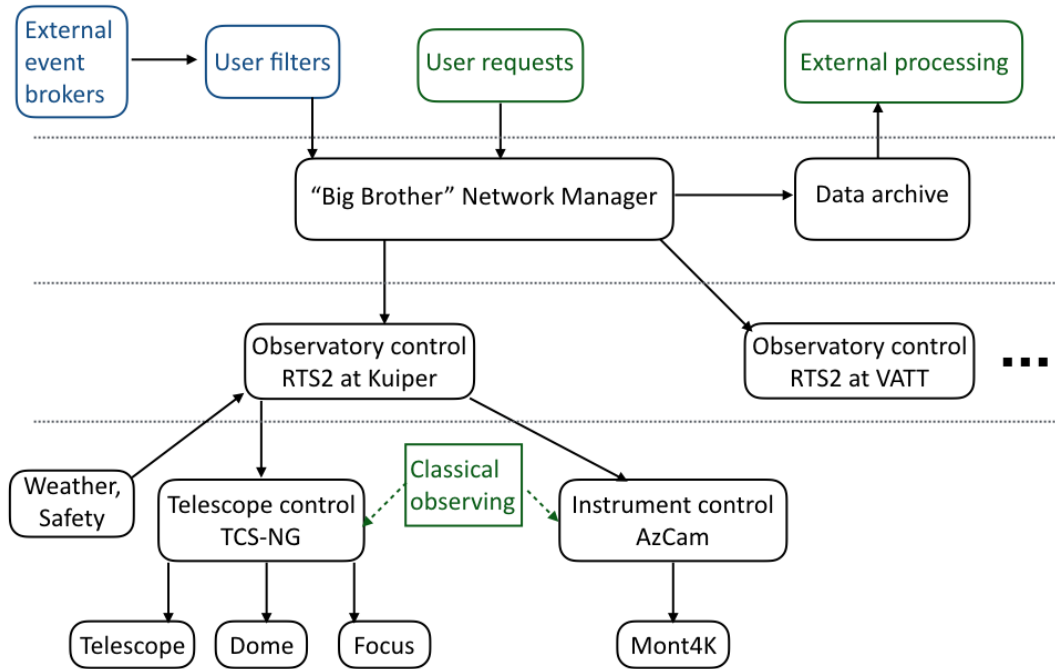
External event brokers

User filters

User requests

External processing

“Big Brother” Network Manager

Data archive

Observatory control RTS2 at Kuiper

Observatory control RTS2 at VATT

...

Weather, Safety

Telescope control TCS-NG

Classical observing

Instrument control AzCam

Telescope

Dome

Focus

Mont4K